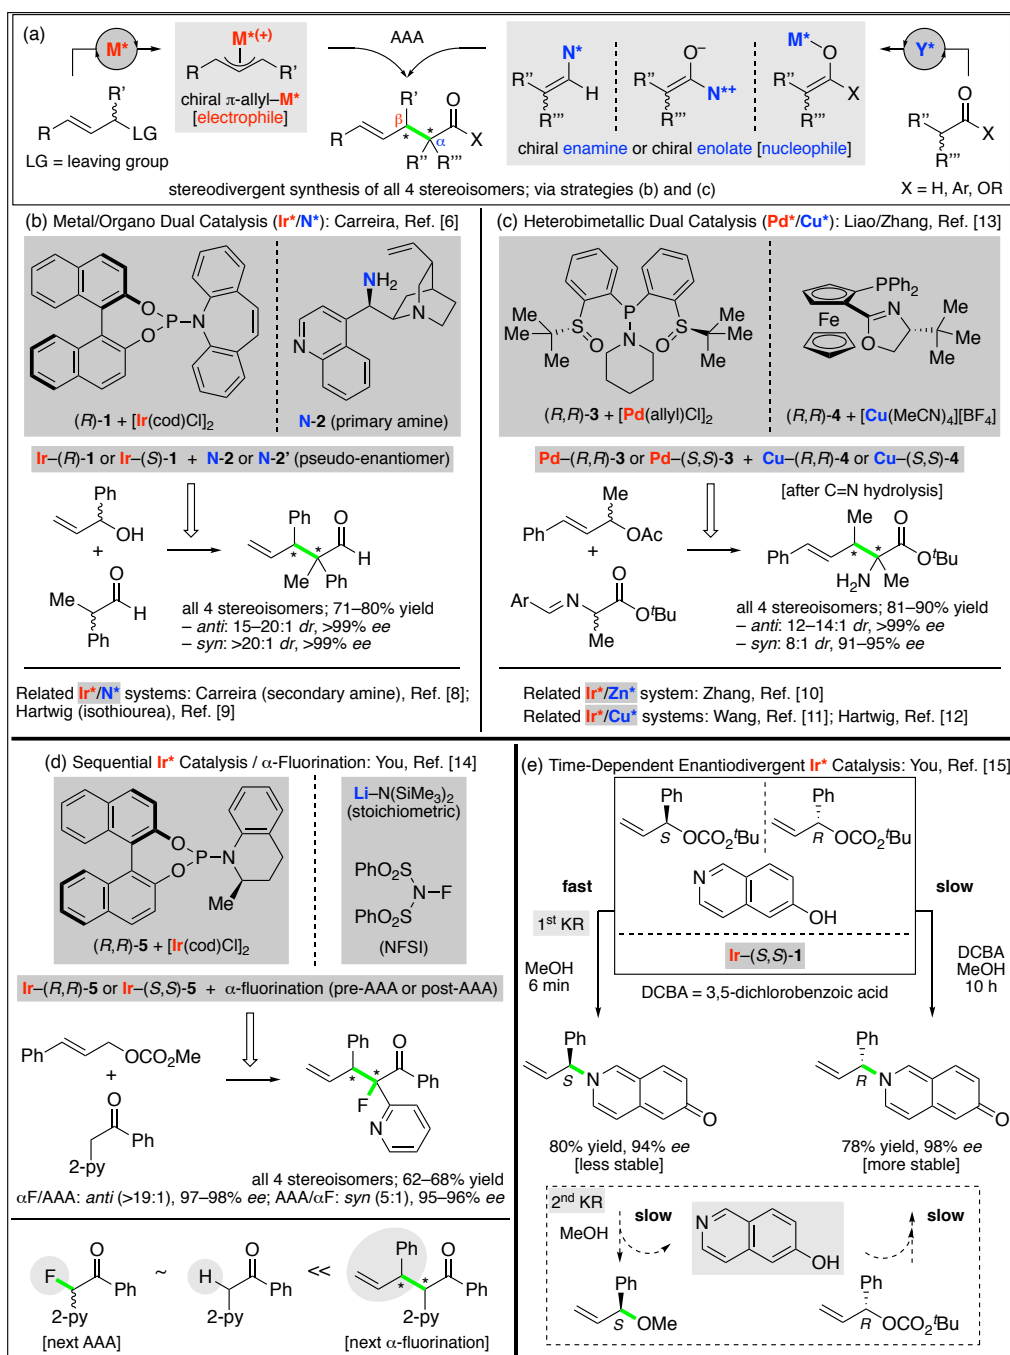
(a)

M*

R' R LG

LG = leaving group

M*(+) R R'

chiral π-allyl–M* [electrophile]

AAA

R' O R β α X R'' R'''

N* R'' H R'''

O⁻ R'' N*+ R'''

M* O R'' X R'''

chiral enamine or chiral enolate [nucleophile]

Y*

O R'' X R'''

X = H, Ar, OR

stereodivergent synthesis of all 4 stereoisomers; via strategies (b) and (c)

(b) Metal/Organo Dual Catalysis (Ir*/N*): Carreira, Ref. [6]

O O P–N

NH$_2$ N N

($R$)-1 + [Ir(cod)Cl]$_2$

N-2 (primary amine)

Ir–($R$)-1 or Ir–($S$)-1 + N-2 or N-2' (pseudo-enantiomer)

Ph OH + Me O H Ph

Ph O * * H Me Ph

all 4 stereoisomers; 71–80% yield
– anti: 15–20:1 dr, >99% ee
– syn: >20:1 dr, >99% ee

Related Ir*/N* systems: Carreira (secondary amine), Ref. [8]; Hartwig (isothiourea), Ref. [9]

(c) Heterobimetallic Dual Catalysis (Pd*/Cu*): Liao/Zhang, Ref. [13]

Me Me Me S O P N O S Me Me Me

PPh$_2$ Fe N O Me Me Me

($R$,$R$)-3 + [Pd(allyl)Cl]$_2$

($R$,$R$)-4 + [Cu(MeCN)$_4$][BF$_4$]

Pd–($R$,$R$)-3 or Pd–($S$,$S$)-3 + Cu–($R$,$R$)-4 or Cu–($S$,$S$)-4

Me Ph OAc + Ar N O O$^t$Bu Me

[after C=N hydrolysis]

Me O Ph * * O$^t$Bu H$_2$N Me

all 4 stereoisomers; 81–90% yield
– anti: 12–14:1 dr, >99% ee
– syn: 8:1 dr, 91–95% ee

Related Ir*/Zn* system: Zhang, Ref. [10]
Related Ir*/Cu* systems: Wang, Ref. [11]; Hartwig, Ref. [12]

(d) Sequential Ir* Catalysis / α-Fluorination: You, Ref. [14]

O O P–N Me

($R$,$R$)-5 + [Ir(cod)Cl]$_2$

Li–N(SiMe$_3$)$_2$ (stoichiometric)

PhO$_2$S N–F PhO$_2$S

(NFSI)

Ir–($R$,$R$)-5 or Ir–($S$,$S$)-5 + α-fluorination (pre-AAA or post-AAA)

Ph OCO$_2$Me + O Ph 2-py

Ph O * * Ph F N

all 4 stereoisomers; 62–68% yield

αF/AAA: anti (>19:1), 97–98% ee; AAA/αF: syn (5:1), 95–96% ee

F O Ph 2-py [next AAA] ~ H O Ph 2-py << Ph O * * Ph 2-py [next α-fluorination]

(e) Time-Dependent Enantiodivergent Ir* Catalysis: You, Ref. [15]

Ph S OCO$_2$$^t$Bu

Ph R OCO$_2$$^t$Bu

N OH

fast

1$^{st}$ KR

slow

Ir–($S$,$S$)-1

MeOH 6 min

DCBA = 3,5-dichlorobenzoic acid

DCBA MeOH 10 h

Ph S N O

80% yield, 94% ee [less stable]

Ph R N O

78% yield, 98% ee [more stable]

2$^{nd}$ KR

MeOH slow

N OH

slow

Ph S OMe

Ph R OCO$_2$$^t$Bu